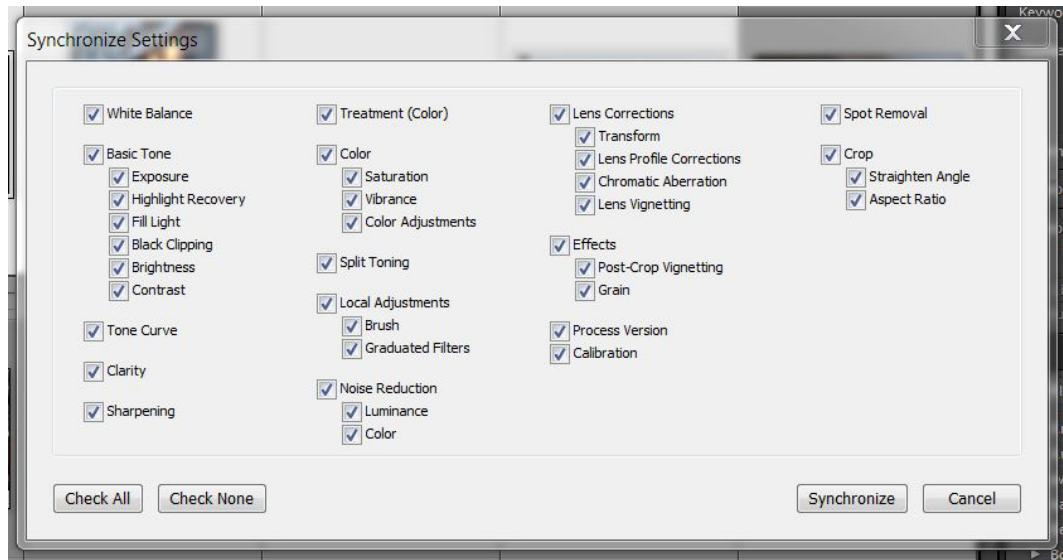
Synchronize Settings

White Balance

Basic Tone
Exposure
Highlight Recovery
Fill Light
Black Clipping
Brightness
Contrast

Tone Curve

Clarity

Sharpening

Treatment (Color)

Color
Saturation
Vibrance
Color Adjustments

Split Toning

Local Adjustments
Brush
Graduated Filters

Noise Reduction
Luminance
Color

Lens Corrections
Transform
Lens Profile Corrections
Chromatic Aberration
Lens Vignetting

Effects
Post-Crop Vignetting
Grain

Process Version
Calibration

Spot Removal

Crop
Straighten Angle
Aspect Ratio

Check All
Check None
Synchronize
Cancel